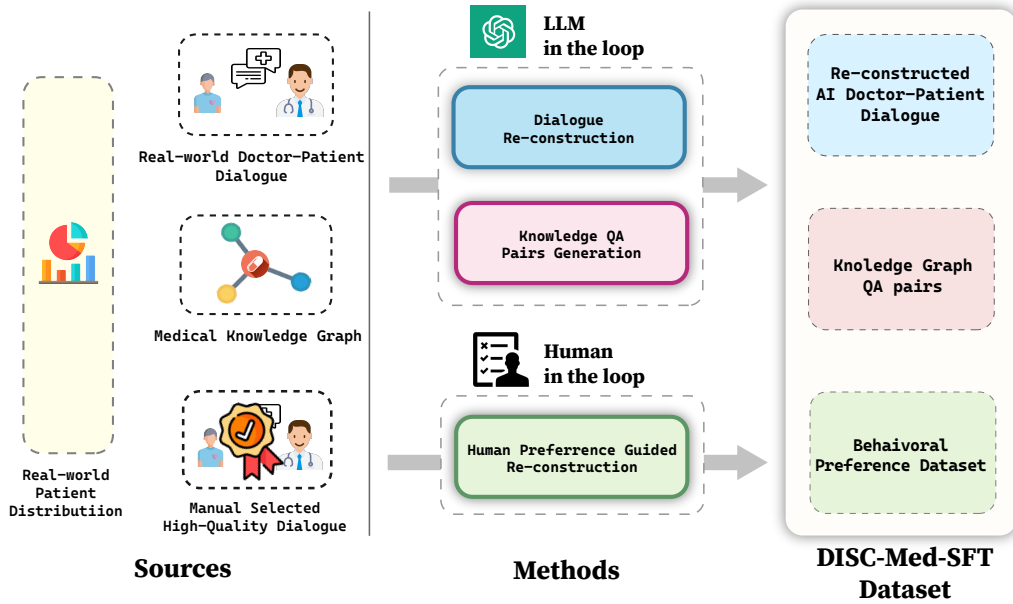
Real-world Patient Distributiion

Real-world Doctor-Patient Dialogue

Medical Knowledge Graph

Manual Selected High-Quality Dialogue

Sources

LLM in the loop

Dialogue Re-construction

Knowledge QA Pairs Generation

Human in the loop

Human Preferrence Guided Re-construction

Methods

Re-constructed AI Doctor-Patient Dialogue

Knoledge Graph QA pairs

Behavioral Preference Dataset

DISC-Med-SFT Dataset